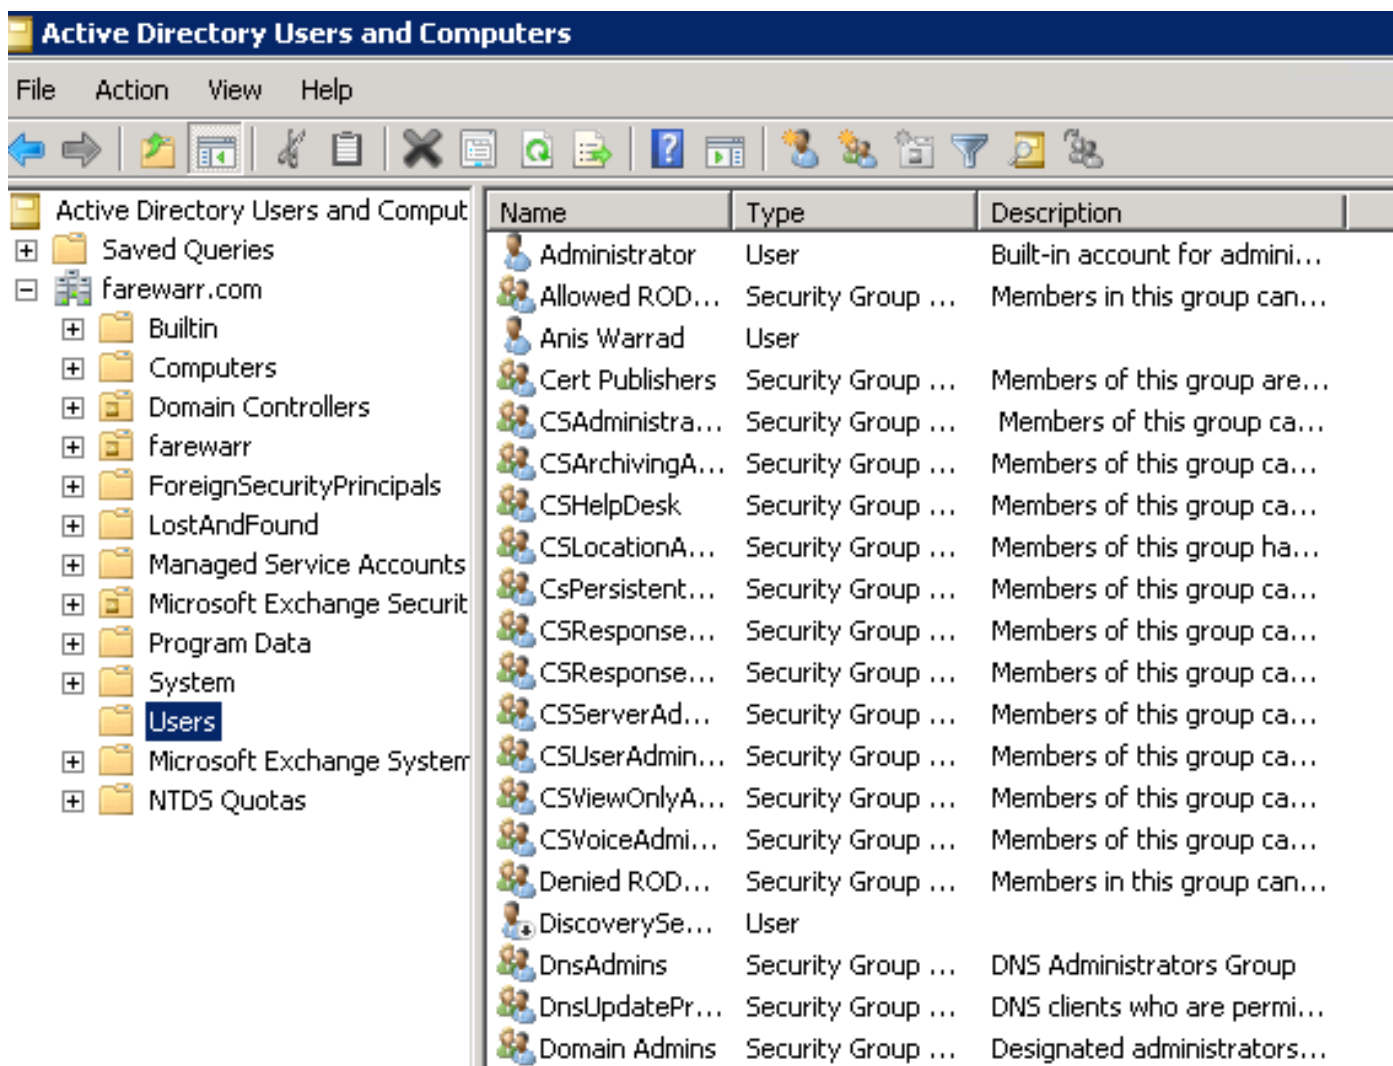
Active Directory Users and Computers

File Action View Help

Active Directory Users and Comput
Saved Queries
farewarr.com
Builtin
Computers
Domain Controllers
farewarr
ForeignSecurityPrincipals
LostAndFound
Managed Service Accounts
Microsoft Exchange Securit
Program Data
System
Users
Microsoft Exchange Systen
NTDS Quotas

| Name | Type | Description |
|---|---|---|
| Administrator | User | Built-in account for admini... |
| Allowed ROD... | Security Group ... | Members in this group can... |
| Anis Warrad | User | |
| Cert Publishers | Security Group ... | Members of this group are... |
| CSAdministra... | Security Group ... | Members of this group ca... |
| CSArchivingA... | Security Group ... | Members of this group ca... |
| CSHelpDesk | Security Group ... | Members of this group ca... |
| CSLocationA... | Security Group ... | Members of this group ha... |
| CsPersistent... | Security Group ... | Members of this group ca... |
| CSResponse... | Security Group ... | Members of this group ca... |
| CSResponse... | Security Group ... | Members of this group ca... |
| CSServerAd... | Security Group ... | Members of this group ca... |
| CSUserAdmin... | Security Group ... | Members of this group ca... |
| CSViewOnlyA... | Security Group ... | Members of this group ca... |
| CSVoiceAdmi... | Security Group ... | Members of this group ca... |
| Denied ROD... | Security Group ... | Members in this group can... |
| DiscoverySe... | User | |
| DnsAdmins | Security Group ... | DNS Administrators Group |
| DnsUpdatePr... | Security Group ... | DNS clients who are permi... |
| Domain Admins | Security Group ... | Designated administrators... |